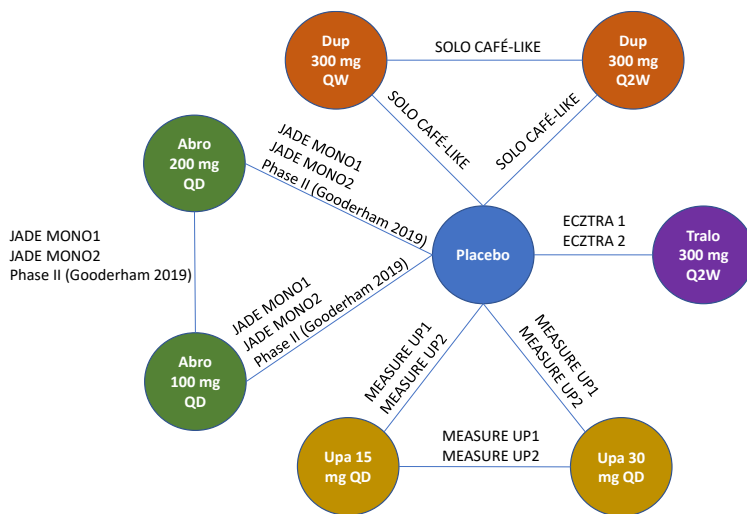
Dup 300 mg QW

SOLO CAFÉ-LIKE

Dup 300 mg Q2W

SOLO CAFÉ-LIKE

SOLO CAFÉ-LIKE

Abro 200 mg QD

JADE MONO1
JADE MONO2
Phase II (Gooderham 2019)

JADE MONO1
JADE MONO2
Phase II (Gooderham 2019)

Placebo

ECZTRA 1
ECZTRA 2

Tralo 300 mg Q2W

JADE MONO1
JADE MONO2
Phase II (Gooderham 2019)

Abro 100 mg QD

MEASURE UP1
MEASURE UP2

MEASURE UP1
MEASURE UP2

MEASURE UP1
MEASURE UP2

Upa 15 mg QD

Upa 30 mg QD